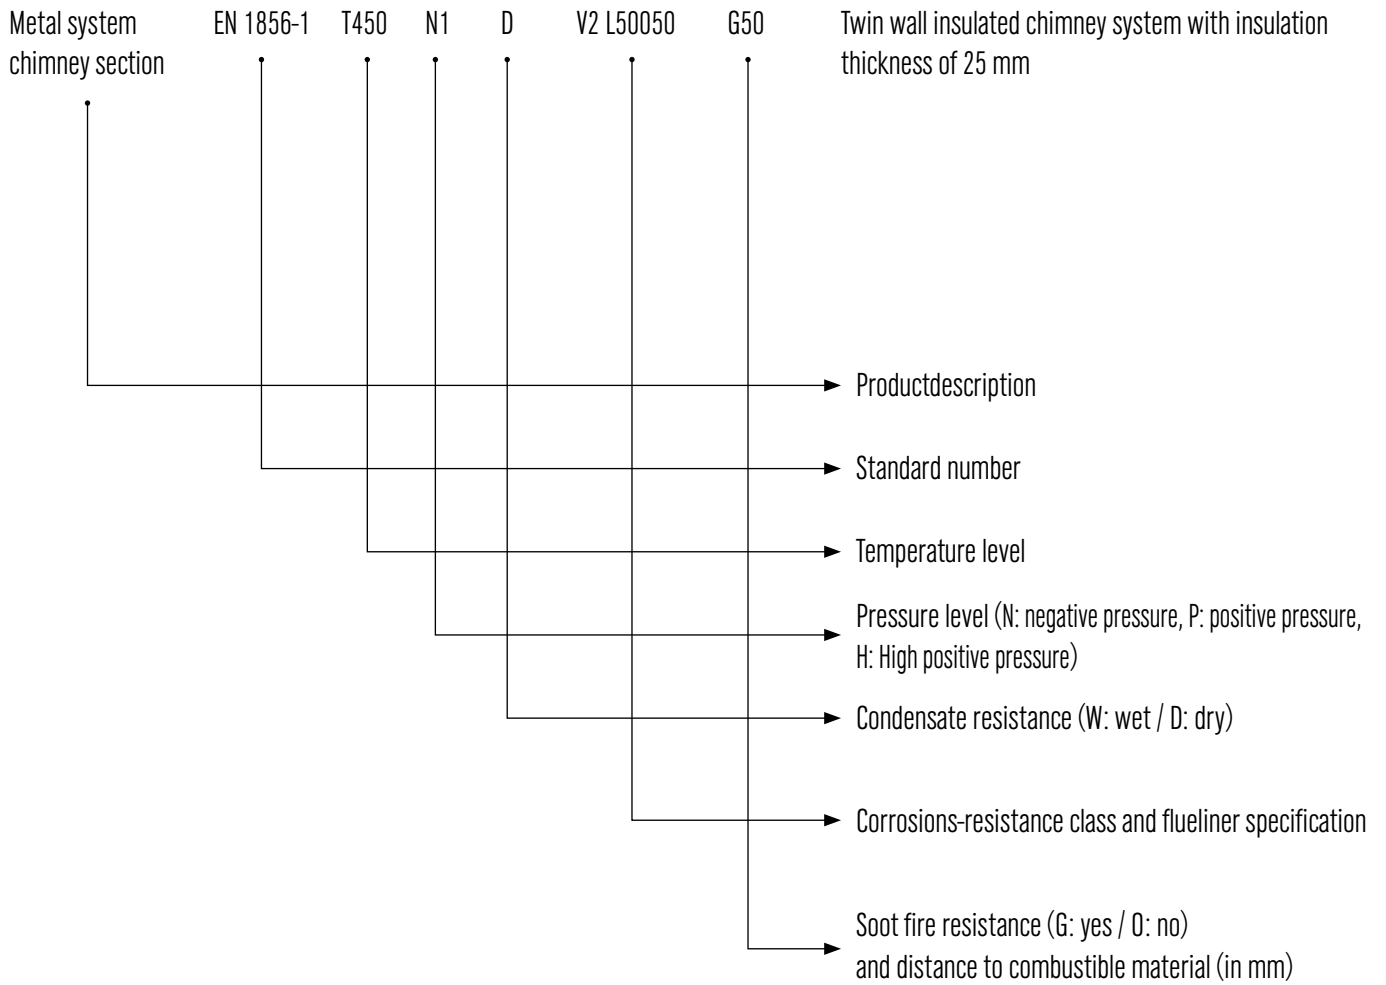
Metal system chimney section EN 1856-1 T450 N1 D V2 L50050 G50 Twin wall insulated chimney system with insulation thickness of 25 mm

Productdescription

Standard number

Temperature level

Pressure level (N: negative pressure, P: positive pressure, H: High positive pressure)

Condensate resistance (W: wet / D: dry)

Corrosions-resistance class and flueliner specification

Soot fire resistance (G: yes / O: no) and distance to combustible material (in mm)